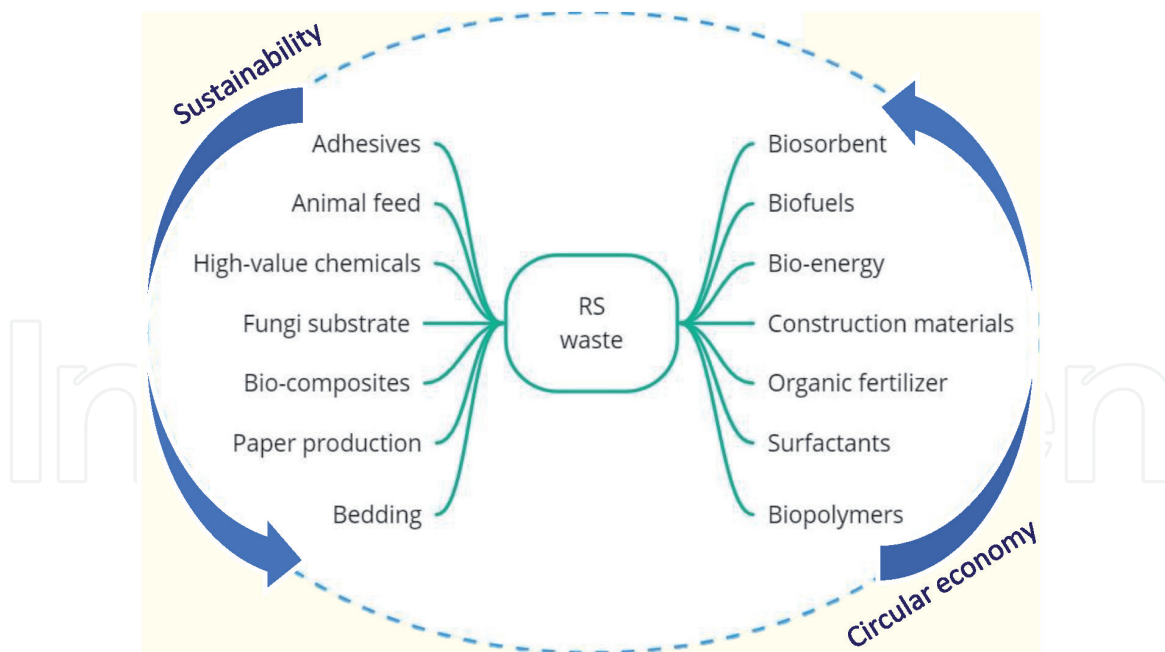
Sustainability

Adhesives
Animal feed
High-value chemicals
Fungi substrate
Bio-composites
Paper production
Bedding

RS waste

Biosorbent
Biofuels
Bio-energy
Construction materials
Organic fertilizer
Surfactants
Biopolymers

Circular economy